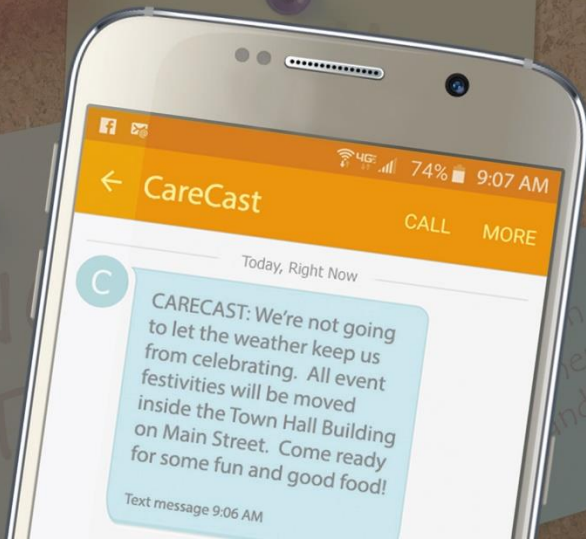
4G 74% 9:07 AM

CareCast

CALL MORE

Today, Right Now

C

CARECAST: We're not going to let the weather keep us from celebrating. All event festivities will be moved inside the Town Hall Building on Main Street. Come ready for some fun and good food!

Text message 9:06 AM